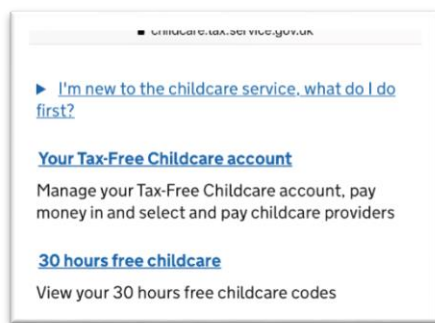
childcare.tax.service.gov.uk

▶ I'm new to the childcare service, what do I do first?

Your Tax-Free Childcare account

Manage your Tax-Free Childcare account, pay money in and select and pay childcare providers

30 hours free childcare

View your 30 hours free childcare codes